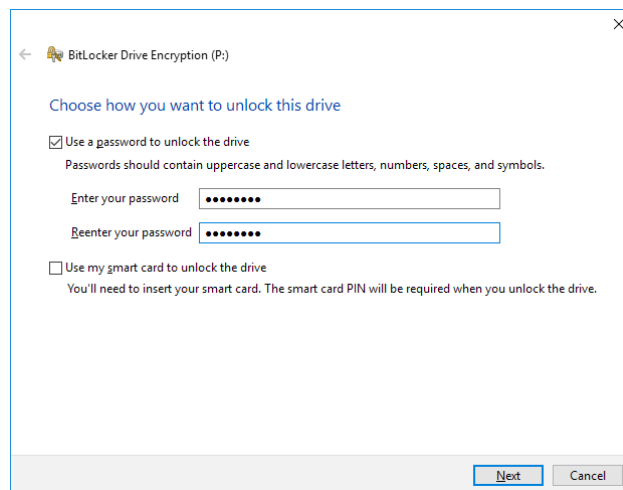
×

BitLocker Drive Encryption (P:)

Choose how you want to unlock this drive

Use a password to unlock the drive

Passwords should contain uppercase and lowercase letters, numbers, spaces, and symbols.

Enter your password ••••••••

Reenter your password ••••••••

Use my smart card to unlock the drive

You'll need to insert your smart card. The smart card PIN will be required when you unlock the drive.

Next Cancel